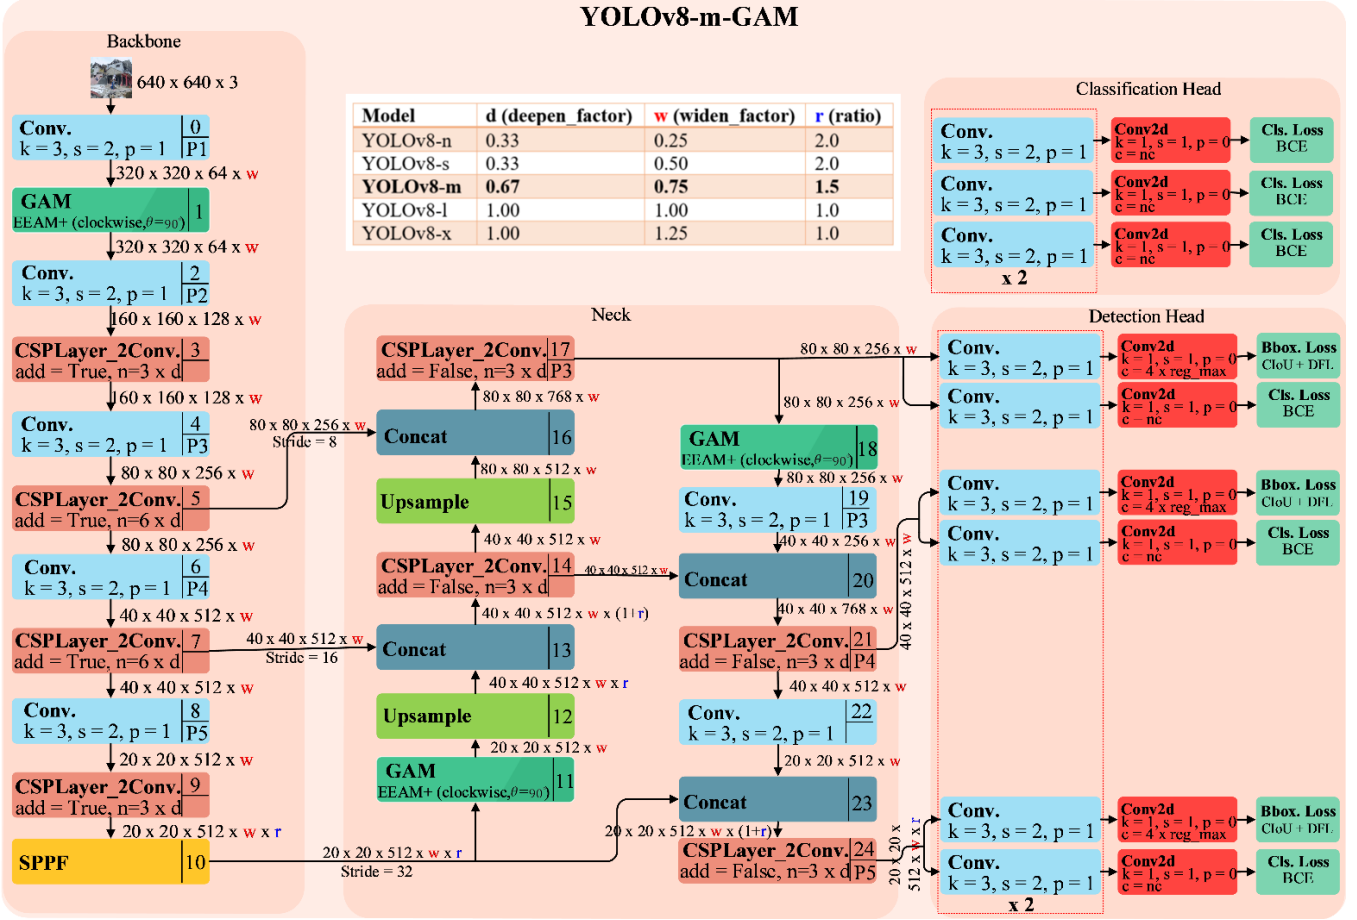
YOLOv8-m-GAM

Backbone

640 x 640 x 3

Conv.
k = 3, s = 2, p = 1
0
P1

320 x 320 x 64 x w

GAM
EEAM+ (clockwise,$\theta$=90)
1

320 x 320 x 64 x w

Conv.
k = 3, s = 2, p = 1
2
P2

160 x 160 x 128 x w

CSPLayer_2Conv.
add = True, n=3 x d
3

160 x 160 x 128 x w

Conv.
k = 3, s = 2, p = 1
4
P3

80 x 80 x 256 x w

CSPLayer_2Conv.
add = True, n=6 x d
5

80 x 80 x 256 x w

Conv.
k = 3, s = 2, p = 1
6
P4

40 x 40 x 512 x w

CSPLayer_2Conv.
add = True, n=6 x d
7

40 x 40 x 512 x w

Conv.
k = 3, s = 2, p = 1
8
P5

20 x 20 x 512 x w

CSPLayer_2Conv.
add = True, n=3 x d
9

20 x 20 x 512 x w x r

SPPF
10

| Model | d (deepen_factor) | w (widen_factor) | r (ratio) |
|---|---|---|---|
| YOLOv8-n | 0.33 | 0.25 | 2.0 |
| YOLOv8-s | 0.33 | 0.50 | 2.0 |
| YOLOv8-m | 0.67 | 0.75 | 1.5 |
| YOLOv8-l | 1.00 | 1.00 | 1.0 |
| YOLOv8-x | 1.00 | 1.25 | 1.0 |

Neck

CSPLayer_2Conv.
add = False, n=3 x d
17
P3

80 x 80 x 768 x w

80 x 80 x 256 x w
Stride = 8

Concat
16

80 x 80 x 512 x w

Upsample
15

40 x 40 x 512 x w

CSPLayer_2Conv.
add = False, n=3 x d
14

40 x 40 x 512 x w x (1+r)

40 x 40 x 512 x w
Stride = 16

Concat
13

40 x 40 x 512 x w x r

Upsample
12

20 x 20 x 512 x w

GAM
EEAM+ (clockwise,$\theta$=90)
11

20 x 20 x 512 x w x r
Stride = 32

80 x 80 x 256 x w

80 x 80 x 256 x w

GAM
EEAM+ (clockwise,$\theta$=90)
18

80 x 80 x 256 x w

Conv.
k = 3, s = 2, p = 1
19
P3

40 x 40 x 256 x w

40 x 40 x 512 x w

Concat
20

40 x 40 x 768 x w

CSPLayer_2Conv.
add = False, n=3 x d
21
P4

40 x 40 x 512 x w

40 x 40 x 512 x w

Conv.
k = 3, s = 2, p = 1
22

20 x 20 x 512 x w

Concat
23

20 x 20 x 512 x w x (1+r)

CSPLayer_2Conv.
add = False, n=3 x d
24
P5

20 x 20 x 512 x w x r

Classification Head

Conv.
k = 3, s = 2, p = 1
Conv2d
k = 1, s = 1, p = 0
c = nc
Cls. Loss
BCE

Conv.
k = 3, s = 2, p = 1
Conv2d
k = 1, s = 1, p = 0
c = nc
Cls. Loss
BCE

Conv.
k = 3, s = 2, p = 1
Conv2d
k = 1, s = 1, p = 0
c = nc
Cls. Loss
BCE

x 2

Detection Head

Conv.
k = 3, s = 2, p = 1
Conv2d
k = 1, s = 1, p = 0
c = 4 x reg_max
Bbox. Loss
CIoU + DFL

Conv.
k = 3, s = 2, p = 1
Conv2d
k = 1, s = 1, p = 0
c = nc
Cls. Loss
BCE

Conv.
k = 3, s = 2, p = 1
Conv2d
k = 1, s = 1, p = 0
c = 4 x reg_max
Bbox. Loss
CIoU + DFL

Conv.
k = 3, s = 2, p = 1
Conv2d
k = 1, s = 1, p = 0
c = nc
Cls. Loss
BCE

Conv.
k = 3, s = 2, p = 1
Conv2d
k = 1, s = 1, p = 0
c = 4 x reg_max
Bbox. Loss
CIoU + DFL

Conv.
k = 3, s = 2, p = 1
Conv2d
k = 1, s = 1, p = 0
c = nc
Cls. Loss
BCE

x 2